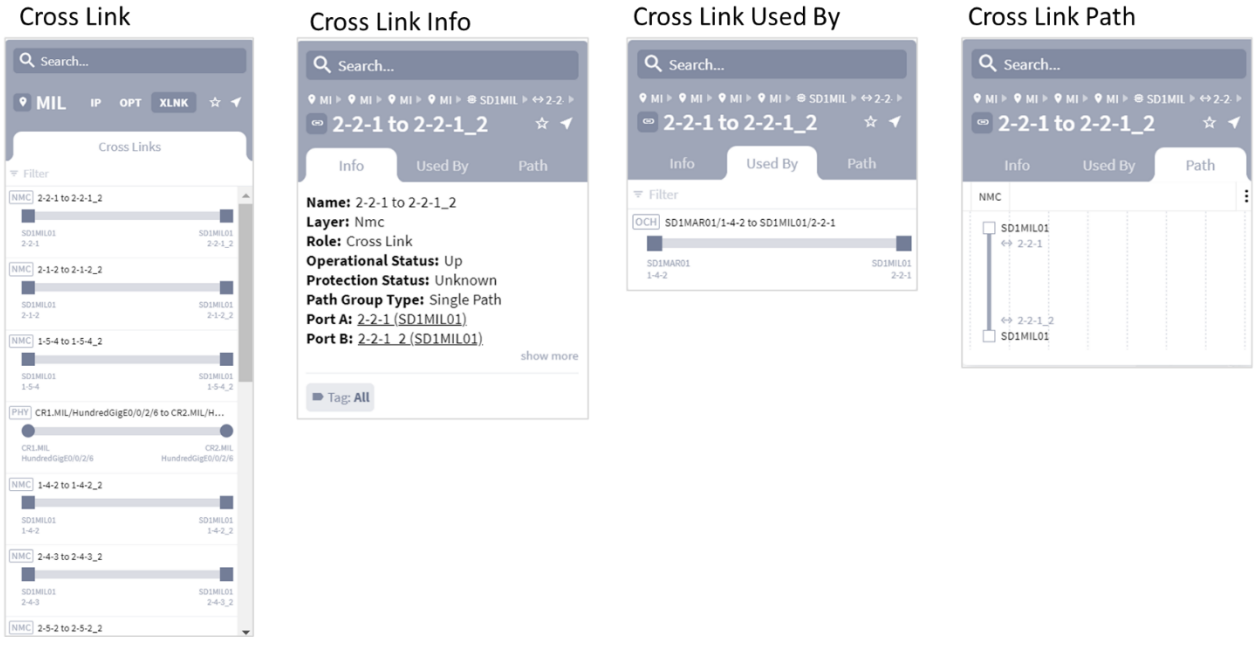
Cross Link

Search...

MIL IP OPT XLNK

Cross Links

Filter

NMC 2-2-1 to 2-2-1_2
SD1MIL01 2-2-1
SD1MIL01 2-2-1_2

NMC 2-1-2 to 2-1-2_2
SD1MIL01 2-1-2
SD1MIL01 2-1-2_2

NMC 1-5-4 to 1-5-4_2
SD1MIL01 1-5-4
SD1MIL01 1-5-4_2

PHY CR1.MIL/HundredGigE0/0/2/6 to CR2.MIL/H...
CR1.MIL HundredGigE0/0/2/6
CR2.MIL HundredGigE0/0/2/6

NMC 1-4-2 to 1-4-2_2
SD1MIL01 1-4-2
SD1MIL01 1-4-2_2

NMC 2-4-3 to 2-4-3_2
SD1MIL01 2-4-3
SD1MIL01 2-4-3_2

NMC 2-5-2 to 2-5-2_2

Cross Link Info

Search...

MI ▸ MI ▸ MI ▸ MI ▸ SD1MIL ▸ 2-2-

2-2-1 to 2-2-1_2

Info Used By Path

Name: 2-2-1 to 2-2-1_2
Layer: Nmc
Role: Cross Link
Operational Status: Up
Protection Status: Unknown
Path Group Type: Single Path
Port A: 2-2-1 (SD1MIL01)
Port B: 2-2-1_2 (SD1MIL01)

show more

Tag: All

Cross Link Used By

Search...

MI ▸ MI ▸ MI ▸ MI ▸ SD1MIL ▸ 2-2-

2-2-1 to 2-2-1_2

Info Used By Path

Filter

OCH SD1MAR01/1-4-2 to SD1MIL01/2-2-1
SD1MAR01 1-4-2
SD1MIL01 2-2-1

Cross Link Path

Search...

MI ▸ MI ▸ MI ▸ MI ▸ SD1MIL ▸ 2-2-

2-2-1 to 2-2-1_2

Info Used By Path

NMC

SD1MIL01
2-2-1
2-2-1_2
SD1MIL01